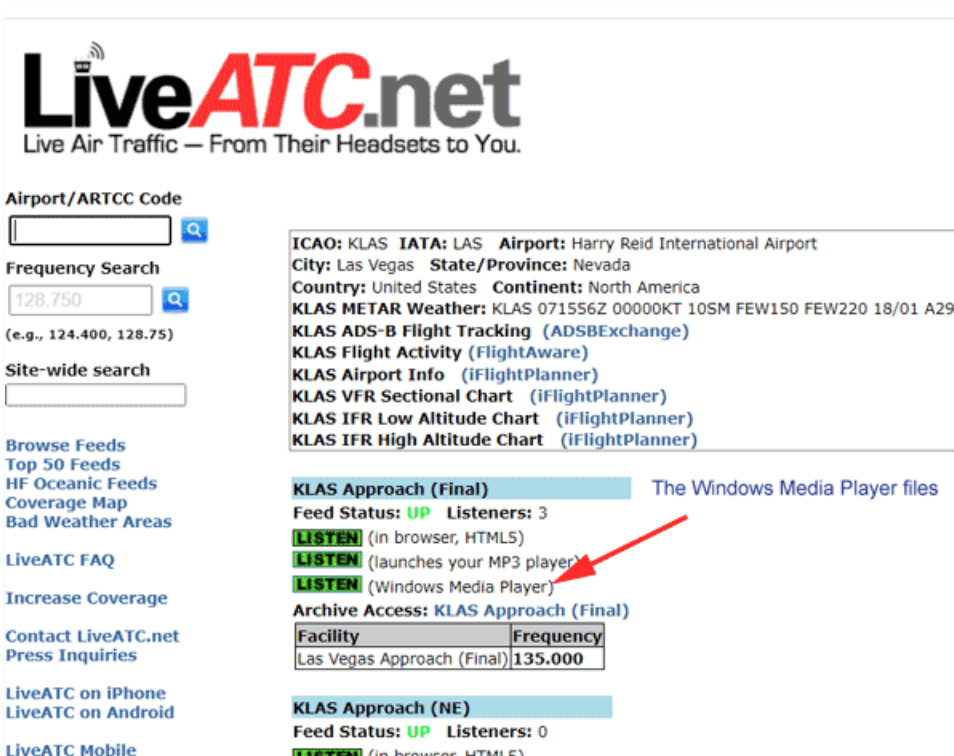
LiveATC.net
Live Air Traffic — From Their Headsets to You.

Airport/ARTCC Code

Frequency Search
128.750
(e.g., 124.400, 128.75)

Site-wide search

Browse Feeds
Top 50 Feeds
HF Oceanic Feeds
Coverage Map
Bad Weather Areas

LiveATC FAQ

Increase Coverage

Contact LiveATC.net
Press Inquiries

LiveATC on iPhone
LiveATC on Android

LiveATC Mobile

ICAO: KLAS IATA: LAS Airport: Harry Reid International Airport
City: Las Vegas State/Province: Nevada
Country: United States Continent: North America
KLAS METAR Weather: KLAS 071556Z 00000KT 10SM FEW150 FEW220 18/01 A29
KLAS ADS-B Flight Tracking (ADSBExchange)
KLAS Flight Activity (FlightAware)
KLAS Airport Info (iFlightPlanner)
KLAS VFR Sectional Chart (iFlightPlanner)
KLAS IFR Low Altitude Chart (iFlightPlanner)
KLAS IFR High Altitude Chart (iFlightPlanner)

KLAS Approach (Final)
The Windows Media Player files
Feed Status: UP Listeners: 3
LISTEN (in browser, HTML5)
LISTEN (launches your MP3 player)
LISTEN (Windows Media Player)
Archive Access: KLAS Approach (Final)

| Facility | Frequency |
|---|---|
| Las Vegas Approach (Final) | 135.000 |

KLAS Approach (NE)
Feed Status: UP Listeners: 0
LISTEN (in browser, HTML5)